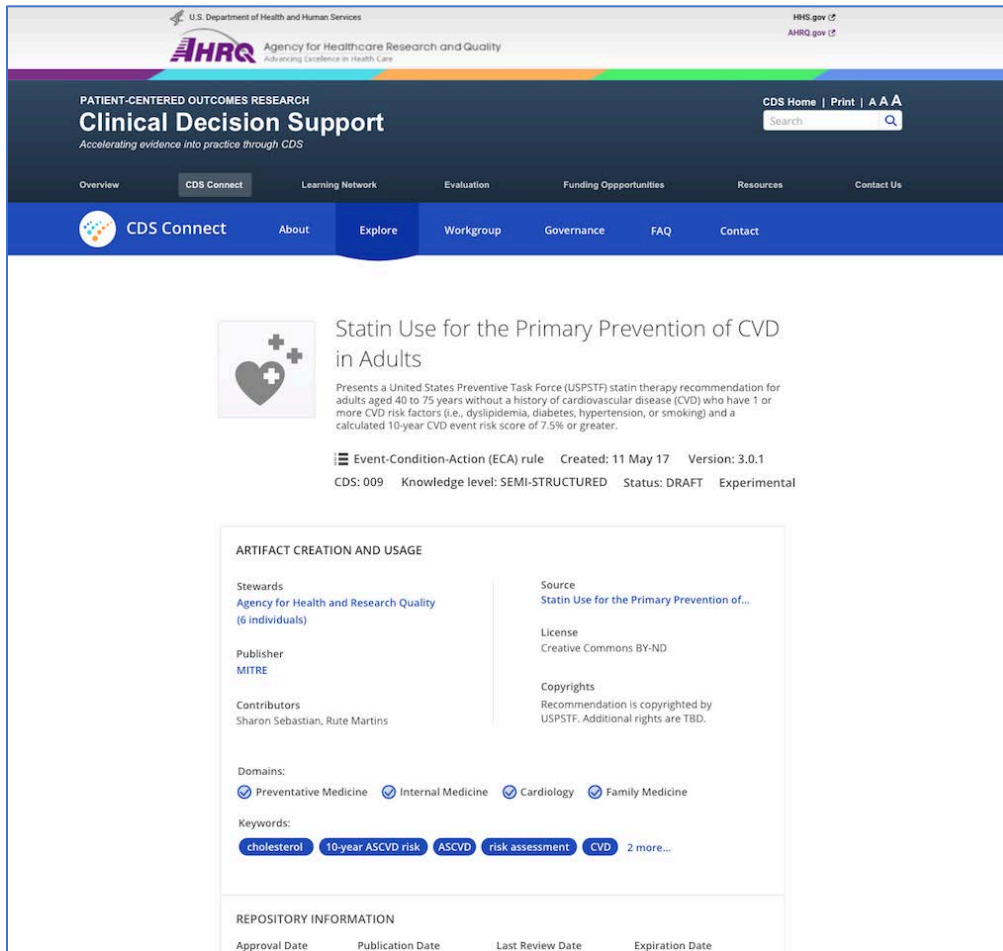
U.S. Department of Health and Human Services

AHRQ Agency for Healthcare Research and Quality
Advancing Excellence in Health Care

HHS.gov
AHRQ.gov

PATIENT-CENTERED OUTCOMES RESEARCH
Clinical Decision Support
Accelerating evidence into practice through CDS

CDS Home | Print | A A A
Search

Overview   CDS Connect   Learning Network   Evaluation   Funding Oppportunities   Resources   Contact Us

CDS Connect   About   Explore   Workgroup   Governance   FAQ   Contact

Statin Use for the Primary Prevention of CVD in Adults

Presents a United States Preventive Task Force (USPSTF) statin therapy recommendation for adults aged 40 to 75 years without a history of cardiovascular disease (CVD) who have 1 or more CVD risk factors (i.e., dyslipidemia, diabetes, hypertension, or smoking) and a calculated 10-year CVD event risk score of 7.5% or greater.

Event-Condition-Action (ECA) rule   Created: 11 May 17   Version: 3.0.1
CDS: 009   Knowledge level: SEMI-STRUCTURED   Status: DRAFT   Experimental

ARTIFACT CREATION AND USAGE

Stewards
Agency for Health and Research Quality
(6 individuals)

Publisher
MITRE

Contributors
Sharon Sebastian, Rute Martins

Source
Statin Use for the Primary Prevention of...

License
Creative Commons BY-ND

Copyrights
Recommendation is copyrighted by USPSTF. Additional rights are TBD.

Domains:
Preventative Medicine   Internal Medicine   Cardiology   Family Medicine

Keywords:
cholesterol   10-year ASCVD risk   ASCVD   risk assessment   CVD   2 more...

REPOSITORY INFORMATION

Approval Date   Publication Date   Last Review Date   Expiration Date